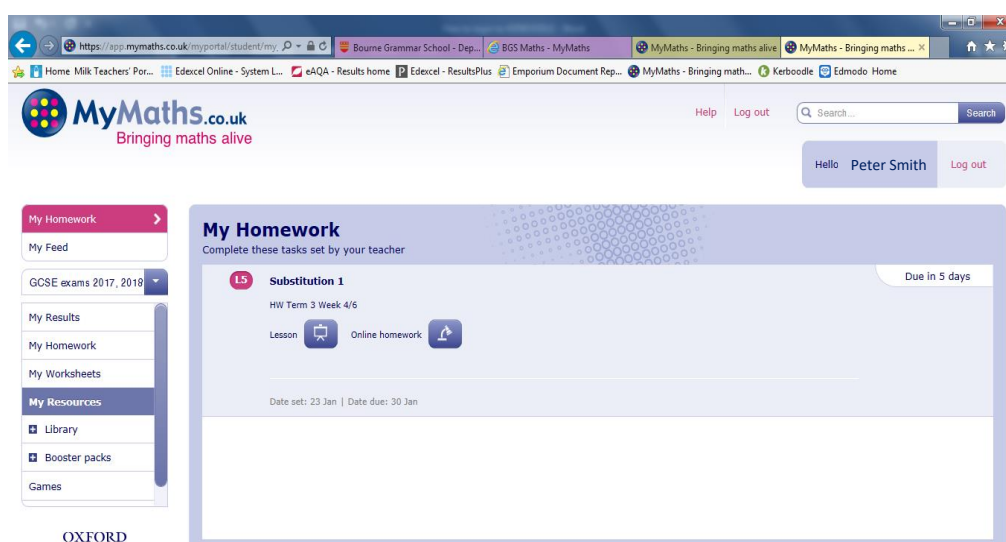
https://app.mymaths.co.uk/myportal/student/my_

Bourne Grammar School - Dep...

BGS Maths - MyMaths

MyMaths - Bringing maths alive

MyMaths - Bringing maths ... ×

Home Milk Teachers' Por... Edexcel Online - System L... eAQA - Results home Edexcel - ResultsPlus Emporium Document Rep... MyMaths - Bringing math... Kerboodle Edmodo Home

MyMaths.co.uk
Bringing maths alive

Help Log out

Search...

Search

Hello Peter Smith

Log out

My Homework

My Feed

GCSE exams 2017, 2018

My Results

My Homework

My Worksheets

My Resources

Library

Booster packs

Games

OXFORD

My Homework
Complete these tasks set by your teacher

L5

Substitution 1

Due in 5 days

HW Term 3 Week 4/6

Lesson

Online homework

Date set: 23 Jan | Date due: 30 Jan